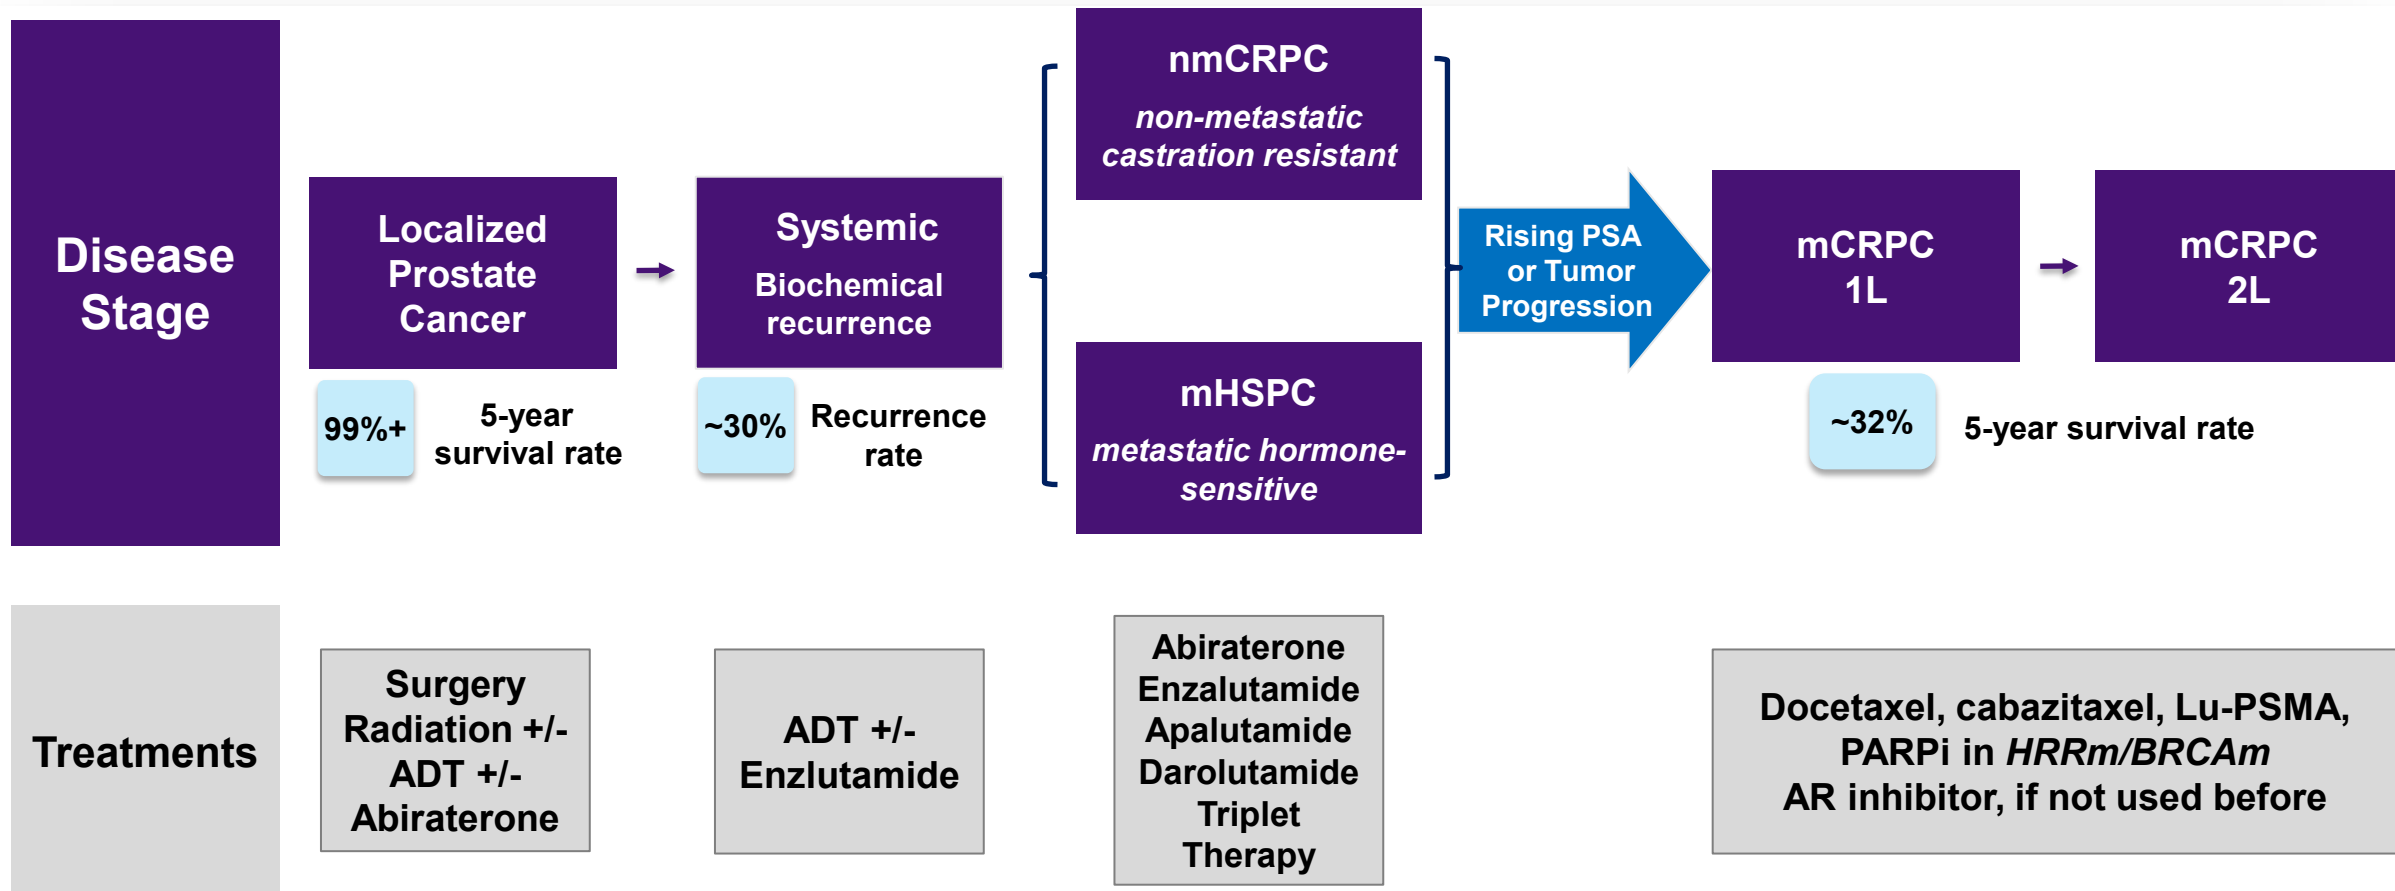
Disease Stage

Localized Prostate Cancer

99%+

5-year survival rate

Systemic Biochemical recurrence

~30%

Recurrence rate

nmCRPC
*non-metastatic castration resistant*

mHSPC
*metastatic hormone-sensitive*

Rising PSA or Tumor Progression

mCRPC 1L

~32%

5-year survival rate

mCRPC 2L

Treatments

Surgery
Radiation +/-
ADT +/-
Abiraterone

ADT +/-
Enzlutamide

Abiraterone
Enzalutamide
Apalutamide
Darolutamide
Triplet Therapy

Docetaxel, cabazitaxel, Lu-PSMA,
PARPi in *HRRm/BRCAm*
AR inhibitor, if not used before